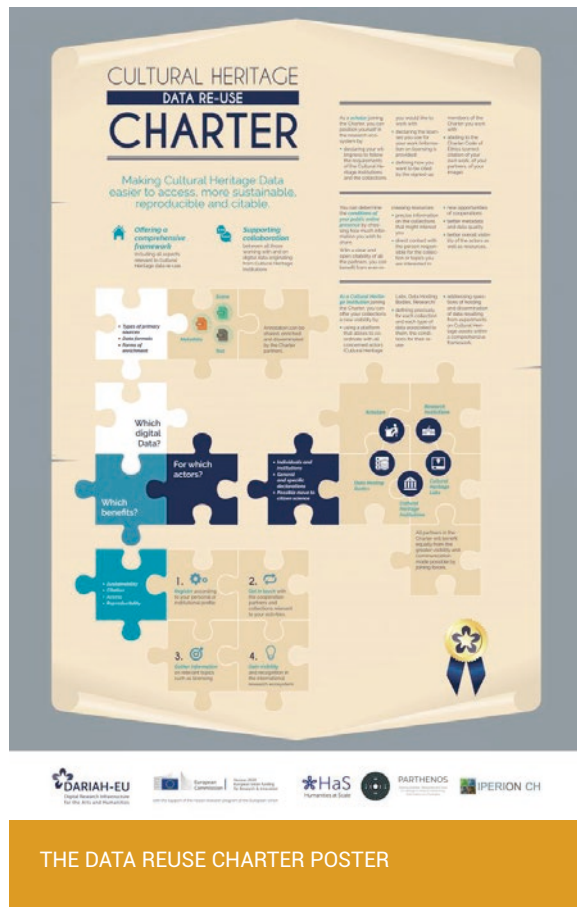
CULTURAL HERITAGE
DATA RE-USE
CHARTER

Making Cultural Heritage Data easier to access, more sustainable, reproducible and citable.

Offering a comprehensive framework

Supporting collaboration

Which digital Data?

For which actors?

Which benefits?

1.

2.

3.

4.

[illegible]

DARIAH-EU
Digital Research Infrastructure for the Arts and Humanities

European Commission

HaS Humanities at Scale

PARTHENOS

IPERION CH

THE DATA REUSE CHARTER POSTER